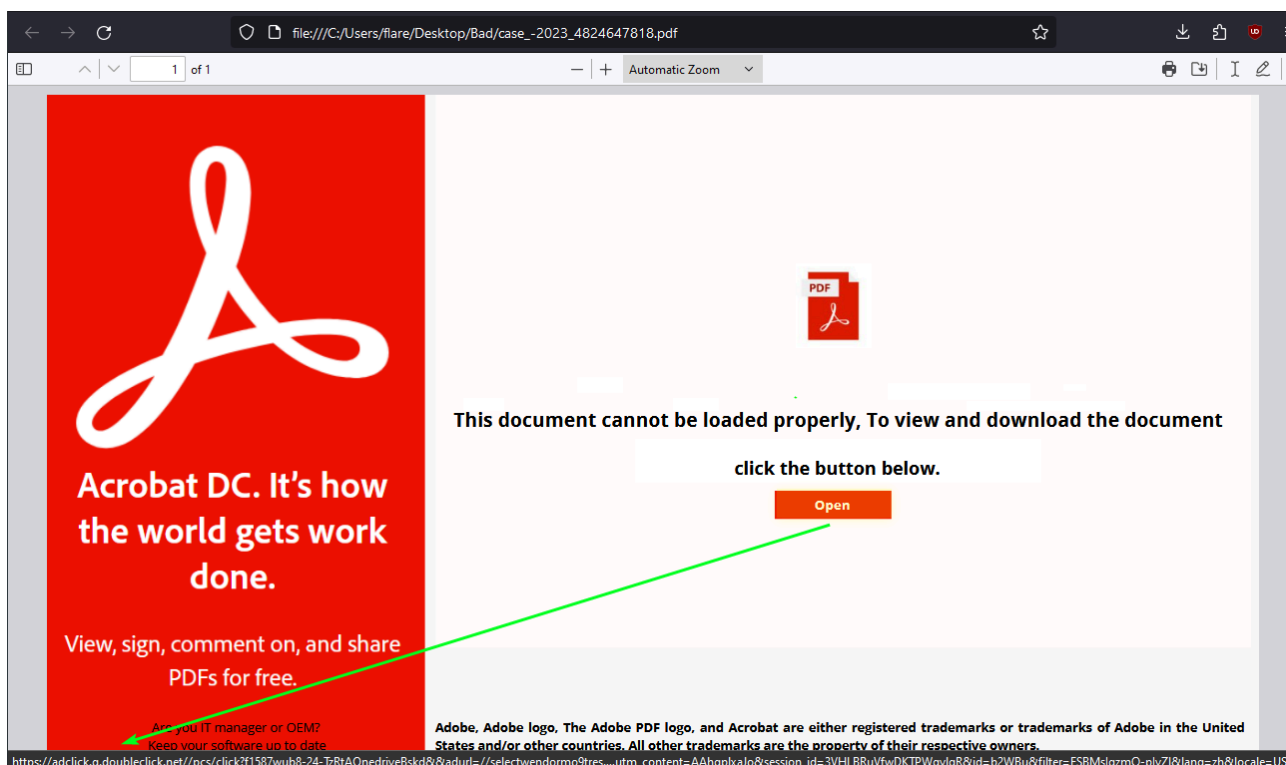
file:///C:/Users/flare/Desktop/Bad/case_-2023_4824647818.pdf

1 of 1

Automatic Zoom

Acrobat DC. It's how the world gets work done.

View, sign, comment on, and share PDFs for free.

Are you IT manager or OEM?

Keep your software up to date

PDF

This document cannot be loaded properly, To view and download the document

click the button below.

Open

Adobe, Adobe logo, The Adobe PDF logo, and Acrobat are either registered trademarks or trademarks of Adobe in the United States and/or other countries. All other trademarks are the property of their respective owners.

https://adclick.g.doubleclick.net/pcs/click?f1587wub8-24-TrRtAOnedriveBskd&&adurl=//selectwendormo9tres....utm_content=AAhgnlxaIo&session_id=3VHLBRuVfwDKTPWqvIqR&id=b2WBu&filter=ESBMslqzmO-plyZI&lang=zh&locale=US